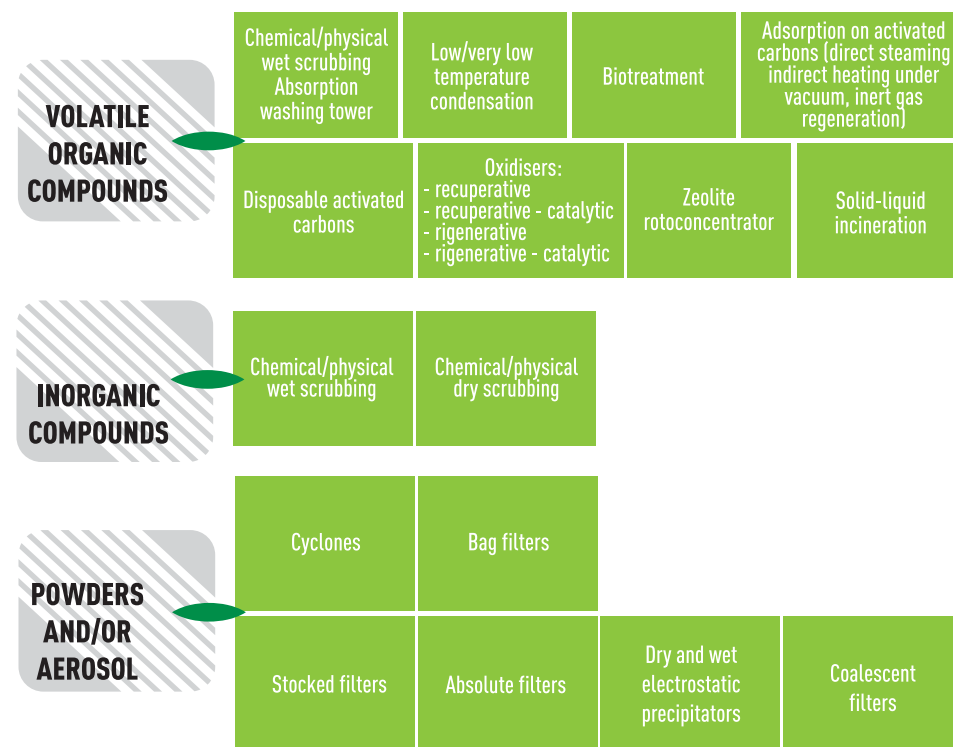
VOLATILE ORGANIC COMPOUNDS

Chemical/physical wet scrubbing Absorption washing tower

Low/very low temperature condensation

Biotreatment

Adsorption on activated carbons (direct steaming indirect heating under vacuum, inert gas regeneration)

Disposable activated carbons

Oxidisers:
- recuperative
- recuperative - catalytic
- rigenerative
- rigenerative - catalytic

Zeolite rotoconcentrator

Solid-liquid incineration

INORGANIC COMPOUNDS

Chemical/physical wet scrubbing

Chemical/physical dry scrubbing

POWDERS AND/OR AEROSOL

Cyclones

Bag filters

Stocked filters

Absolute filters

Dry and wet electrostatic precipitators

Coalescent filters